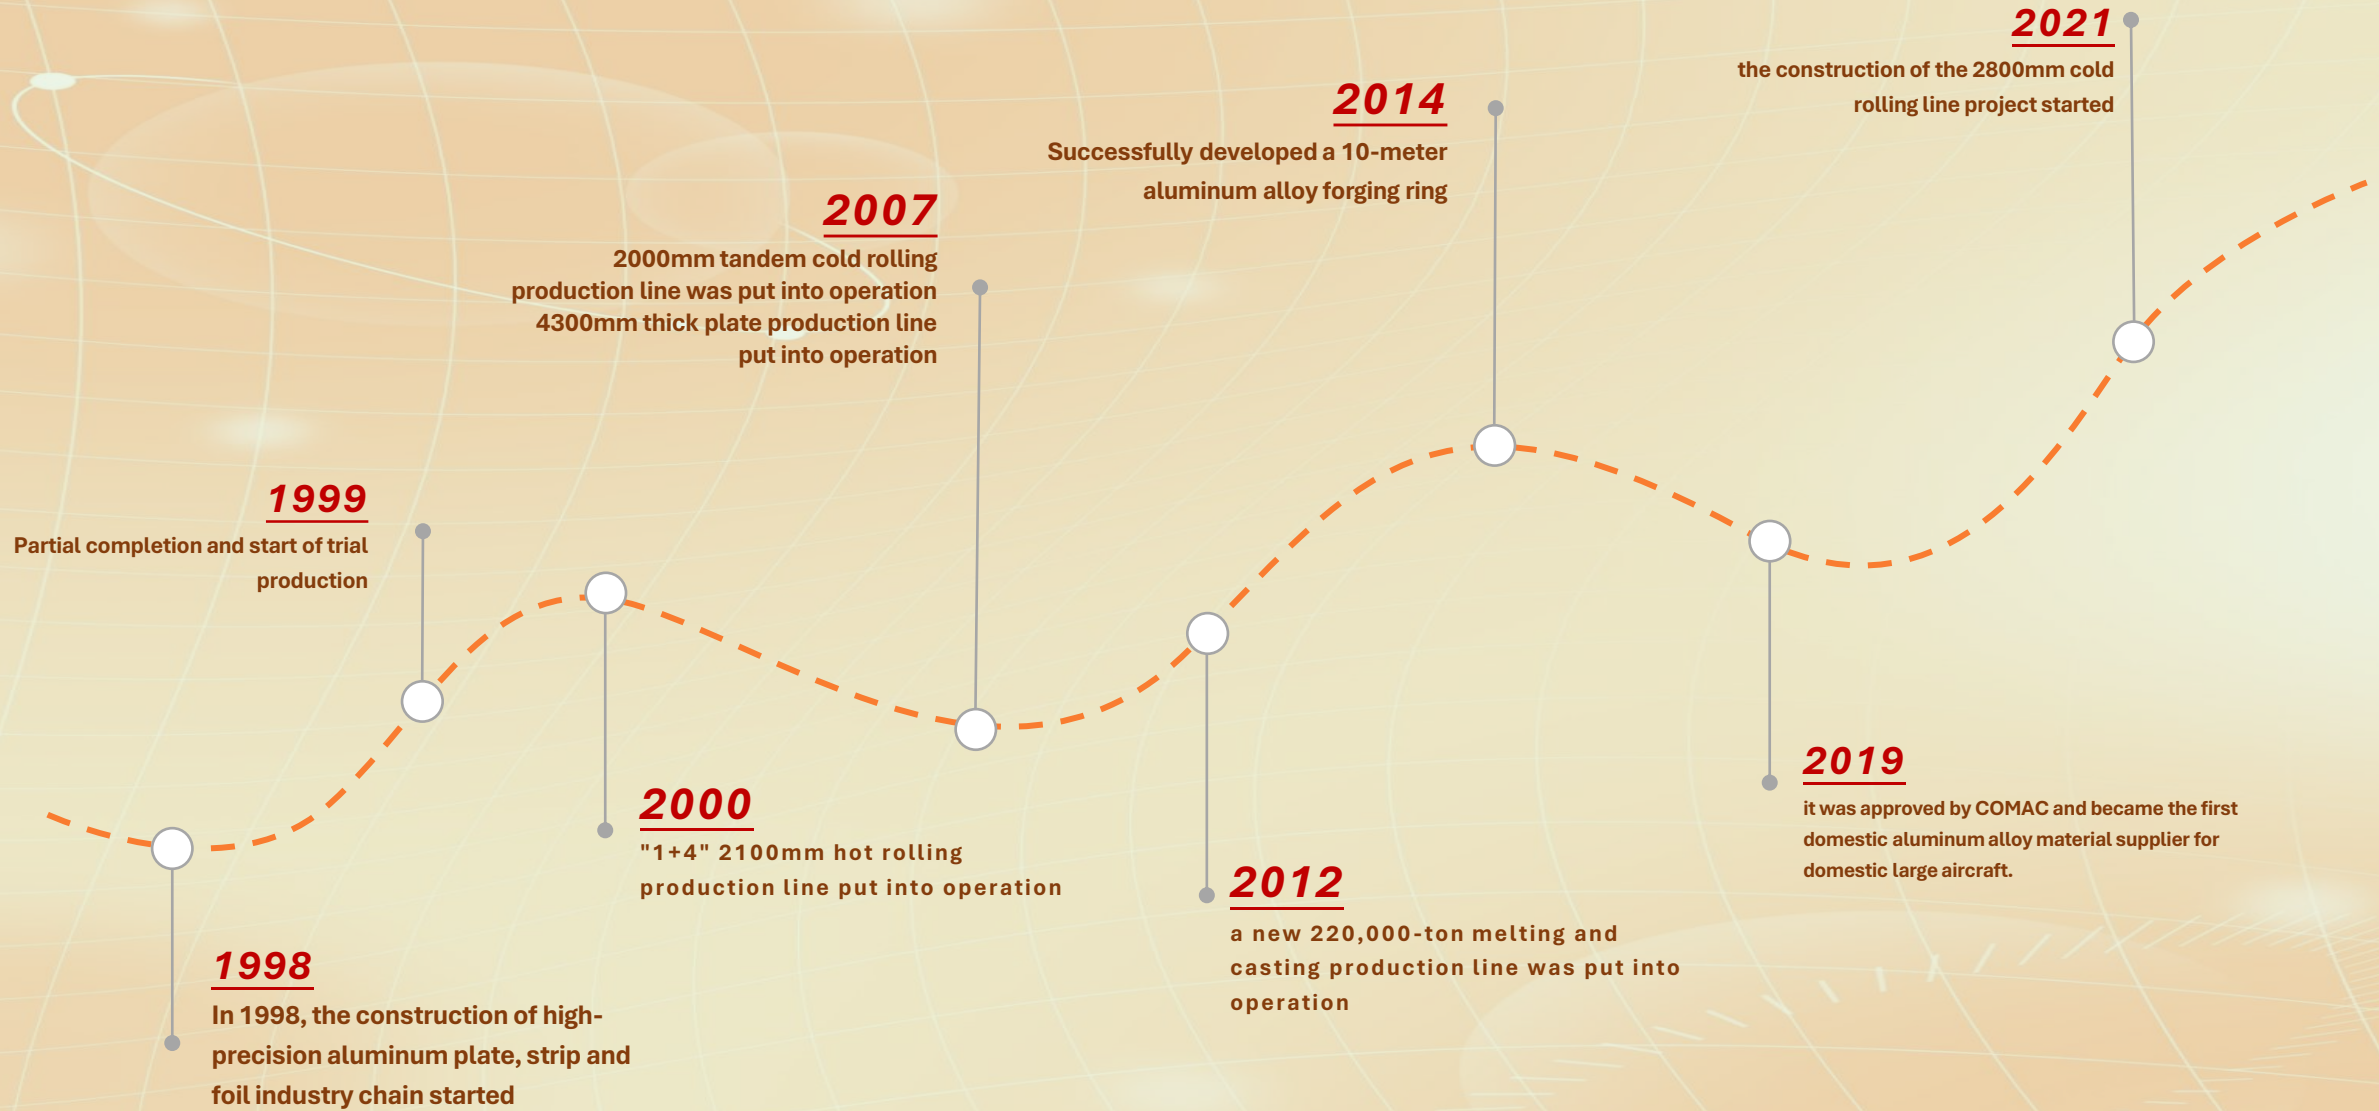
2021
the construction of the 2800mm cold rolling line project started

2014
Successfully developed a 10-meter aluminum alloy forging ring

2007
2000mm tandem cold rolling production line was put into operation
4300mm thick plate production line put into operation

1999
Partial completion and start of trial production

2000
"1+4" 2100mm hot rolling production line put into operation

2019
it was approved by COMAC and became the first domestic aluminum alloy material supplier for domestic large aircraft.

2012
a new 220,000-ton melting and casting production line was put into operation

1998
In 1998, the construction of high-precision aluminum plate, strip and foil industry chain started